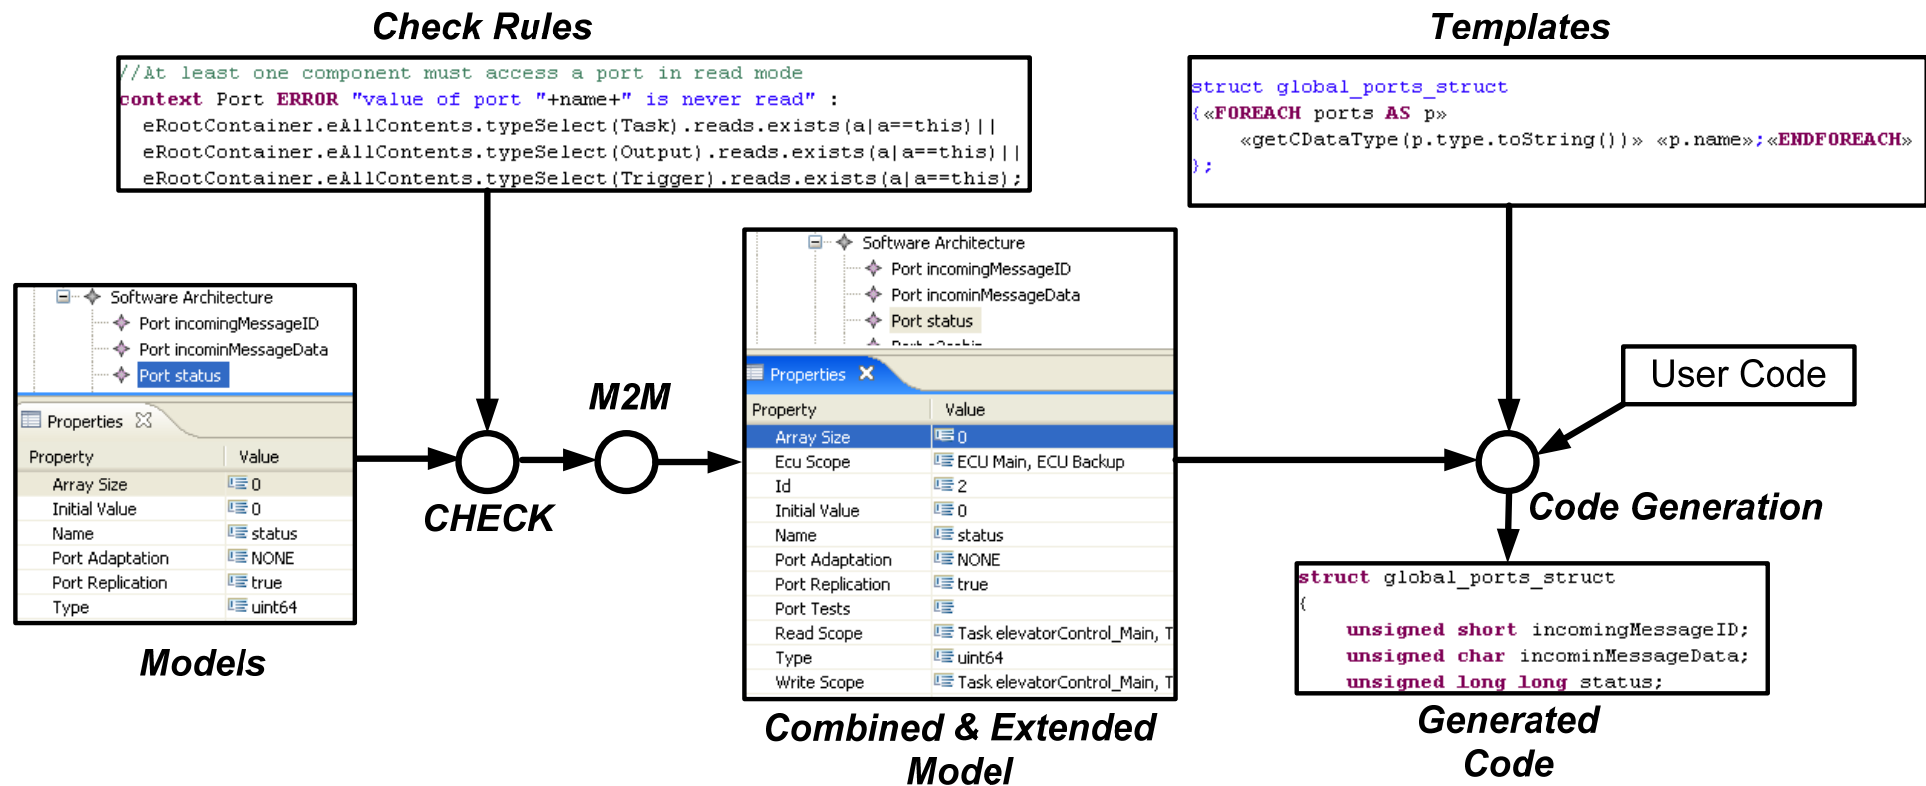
Check Rules

//At least one component must access a port in read mode
context Port ERROR "value of port "+name+" is never read" :
eRootContainer.eAllContents.typeSelect(Task).reads.exists(a|a==this)||
eRootContainer.eAllContents.typeSelect(Output).reads.exists(a|a==this)||
eRootContainer.eAllContents.typeSelect(Trigger).reads.exists(a|a==this);

Templates

struct global_ports_struct
{«FOREACH ports AS p»
«getCDataType(p.type.toString())» «p.name»;«ENDFOREACH»
};

Software Architecture
Port incomingMessageID
Port incominMessageData
Port status

Properties

| Property | Value |
|---|---|
| Array Size | 0 |
| Initial Value | 0 |
| Name | status |
| Port Adaptation | NONE |
| Port Replication | true |
| Type | uint64 |

Models

CHECK

M2M

Software Architecture
Port incomingMessageID
Port incominMessageData
Port status
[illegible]

Properties

| Property | Value |
|---|---|
| Array Size | 0 |
| Ecu Scope | ECU Main, ECU Backup |
| Id | 2 |
| Initial Value | 0 |
| Name | status |
| Port Adaptation | NONE |
| Port Replication | true |
| Port Tests | |
| Read Scope | Task elevatorControl_Main, T |
| Type | uint64 |
| Write Scope | Task elevatorControl_Main, T |

Combined & Extended Model

User Code

Code Generation

struct global_ports_struct
{
unsigned short incomingMessageID;
unsigned char incominMessageData;
unsigned long long status;

Generated Code